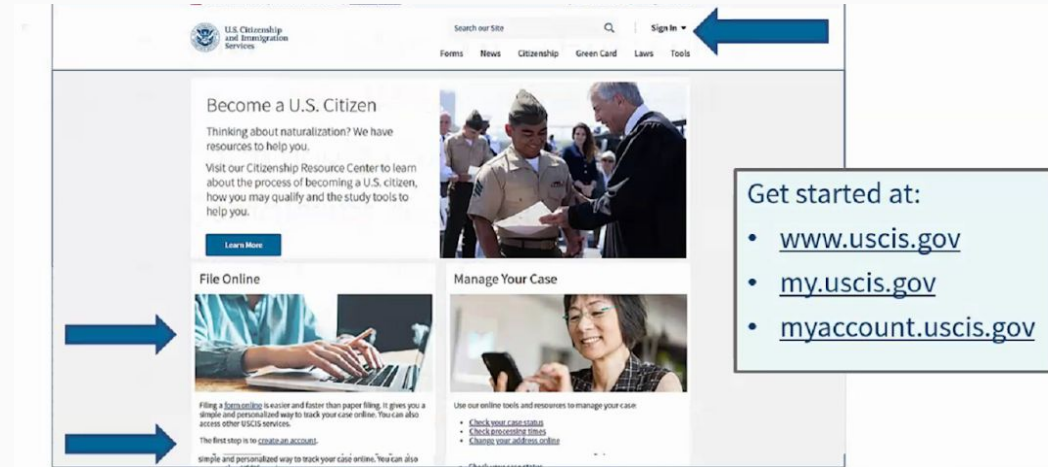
U.S. Citizenship and Immigration Services

Search our Site

Sign In ▾

Forms News Citizenship Green Card Laws Tools

Become a U.S. Citizen

Thinking about naturalization? We have resources to help you.

Visit our Citizenship Resource Center to learn about the process of becoming a U.S. citizen, how you may qualify and the study tools to help you.

Learn More

File Online

Filing a form online is easier and faster than paper filing. It gives you a simple and personalized way to track your case online. You can also access other USCIS services.

The first stop is to create an account.

simple and personalized way to track your case online. You can also

Manage Your Case

Use our online tools and resources to manage your case:

- Check your case status
- Check processing times
- Change your address online

Get started at:

- www.uscis.gov
- my.uscis.gov
- myaccount.uscis.gov